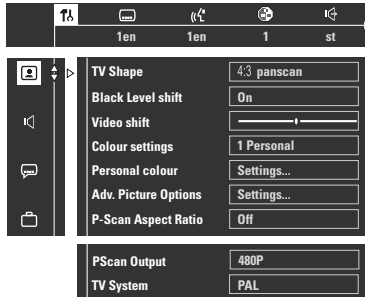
1en 1en 1 st

| | |
|---|---|
| TV Shape | 4:3 panscan |
| Black Level shift | On |
| Video shift | |
| Colour settings | 1 Personal |
| Personal colour | Settings... |
| Adv. Picture Options | Settings... |
| P-Scan Aspect Ratio | Off |

| | |
|---|---|
| PScan Output | 480P |
| TV System | PAL |